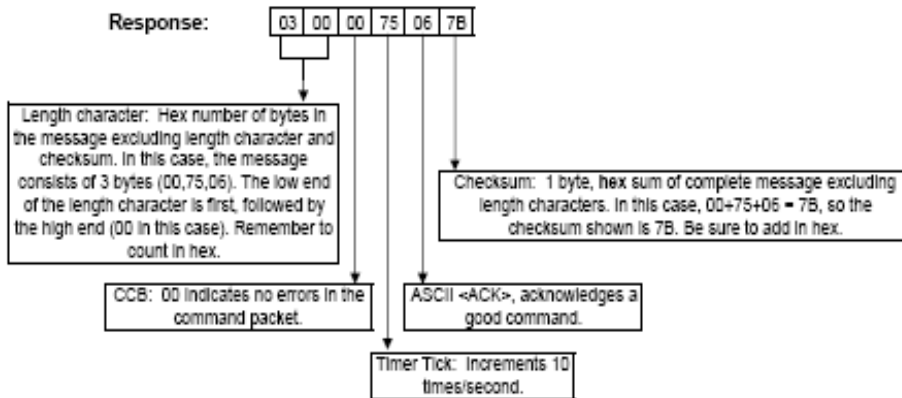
Response:

| 03 | 00 | 00 | 75 | 06 | 7B |
|---|---|---|---|---|---|

Length character: Hex number of bytes in the message excluding length character and checksum. In this case, the message consists of 3 bytes (00,75,06). The low end of the length character is first, followed by the high end (00 in this case). Remember to count in hex.

Checksum: 1 byte, hex sum of complete message excluding length characters. In this case, 00+75+06 = 7B, so the checksum shown is 7B. Be sure to add in hex.

CCB: 00 indicates no errors in the command packet.

ASCII <ACK>, acknowledges a good command.

Timer Tick: Increments 10 times/second.